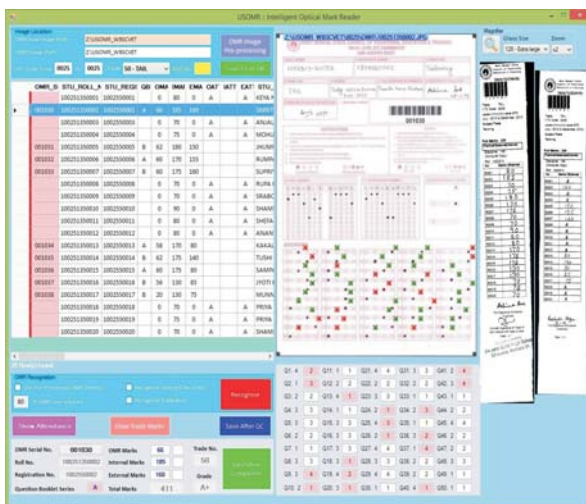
USOMR : Intelligent Optical Mark Reader

Image Location

Z:\USOMR_WBSCVET

Z:\USOMR_WBSCVET

0025

0025

50 - TAIL

OMR Image Pre-processing

| OMR_S | STU_ROLL_N | STU_REGI | QB | OMI | IMAI | EMA | OA? | IAT? | EAT? | STU_ |
|---|---|---|---|---|---|---|---|---|---|---|
| | 10025115000 | 100255000 | | 0 | 80 | 0 | A | | A | KENA |
| 001030 | 10025115000 | 100255000 | A | 60 | 105 | 180 | | | | SNIFI |
| | 10025115000 | 100255000 | | 0 | 75 | 0 | A | | A | ANJAL |
| | 10025115000 | 100255000 | | 0 | 75 | 0 | A | | A | MOHJ |
| 001031 | 10025115000 | 100255000 | B | 62 | 180 | 150 | | | | JHUM |
| 001032 | 10025115000 | 100255000 | A | 40 | 170 | 155 | | | | RUMPI |
| 001033 | 10025115000 | 100255000 | B | 60 | 175 | 180 | | | | SAPT |
| | 10025115000 | 100255000 | | 0 | 75 | 0 | A | | A | RUPA |
| | 10025115000 | 100255000 | | 0 | 75 | 0 | A | | A | SRABC |
| | 10025115000 | 100255000 | | 0 | 90 | 0 | A | | A | SHAM |
| | 10025115000 | 100255000 | | 0 | 80 | 0 | A | | A | SHEFA |
| | 10025115000 | 100255000 | | 0 | 80 | 0 | A | | A | ANAN |
| 001034 | 10025115000 | 100255000 | A | 58 | 170 | 80 | | | | KAKAL |
| 001035 | 10025115000 | 100255000 | B | 62 | 175 | 140 | | | | SUSH |
| 001036 | 10025115000 | 100255000 | A | 60 | 175 | 80 | | | | SAMN |
| 001037 | 10025115000 | 100255000 | B | 56 | 130 | 85 | | | | JYOTI |
| 001038 | 10025115000 | 100255000 | B | 20 | 130 | 75 | | | | MUNN |
| | 10025115000 | 100255000 | | 0 | 75 | 0 | A | | A | PRIYA |
| | 10025115000 | 100255000 | | 0 | 75 | 0 | A | | A | PRIYA |
| | 10025115000 | 100255000 | | 0 | 75 | 0 | A | | A | SHAM |

OMR Recognition

Recognise

Show Attendance

Show Trade Marks

Save After QC

OMR Serial No. 001030

Roll No.

Registration No.

Question Booklet Series A

OMR Marks 66

Internal Marks 105

External Marks 160

Total Marks 411

Trade No.

Grade A+

Magnifier

Glass Size

Zoom

001030

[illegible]